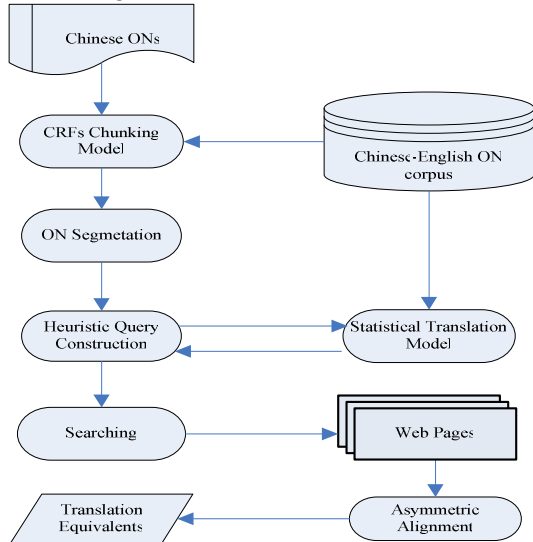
Chinese ONs

CRFs Chunking Model

Chinese-English ON corpus

ON Segmetation

Heuristic Query Construction

Statistical Translation Model

Searching

Web Pages

Translation Equivalents

Asymmetric Alignment